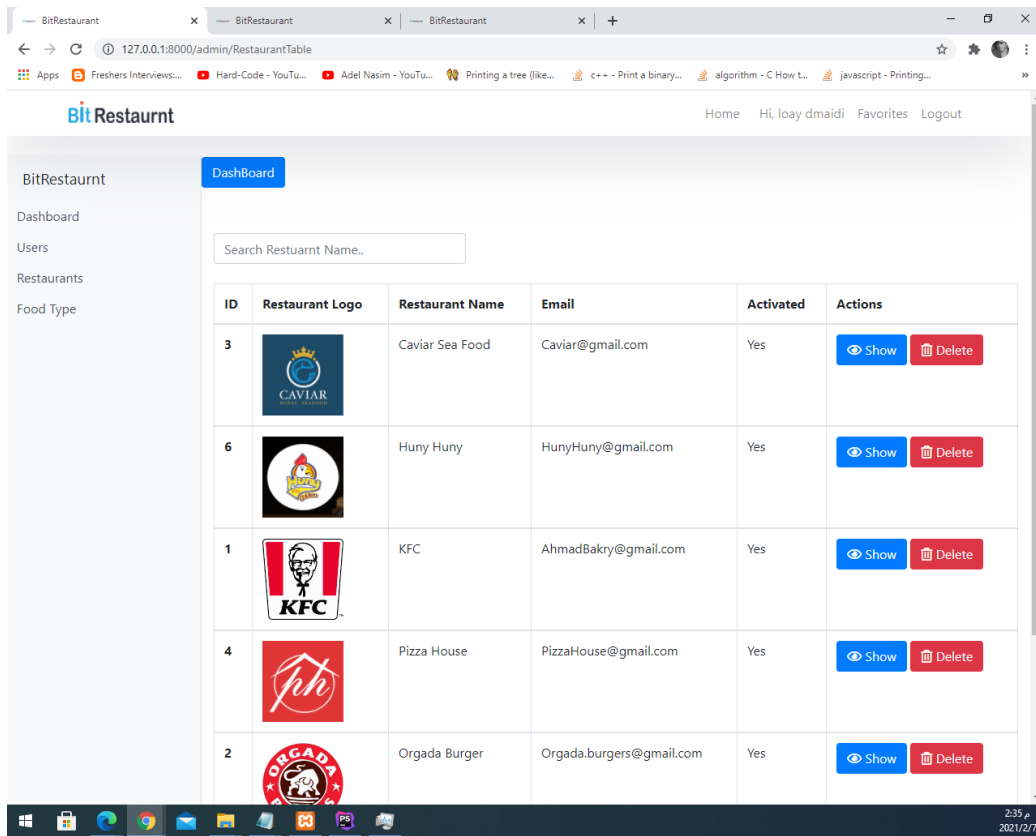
BitRestaurant × BitRestaurant × BitRestaurant × +

127.0.0.1:8000/admin/RestaurantTable

Apps Freshers Interviews:... Hard-Code - YouTu... Adel Nasim - YouTu... Printing a tree (like... c++ - Print a binary... algorithm - C How t... javascript - Printing...

Bit Restaurnt

Home Hi, loay dmaidi Favorites Logout

BitRestaurnt

Dashboard

Users

Restaurants

Food Type

DashBoard

Search Restuarnt Name..

| ID | Restaurant Logo | Restaurant Name | Email | Activated | Actions |
|---|---|---|---|---|---|
| 3 | CAVIAR | Caviar Sea Food | Caviar@gmail.com | Yes | Show Delete |
| 6 | | Huny Huny | HunyHuny@gmail.com | Yes | Show Delete |
| 1 | KFC | KFC | AhmadBakry@gmail.com | Yes | Show Delete |
| 4 | ph | Pizza House | PizzaHouse@gmail.com | Yes | Show Delete |
| 2 | ORGADA | Orgada Burger | Orgada.burgers@gmail.com | Yes | Show Delete |

2:35 م
2021/2/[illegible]